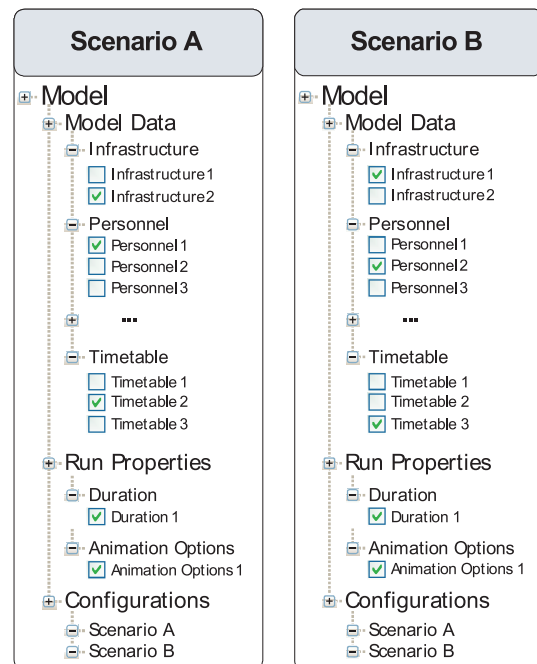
Scenario A

Model
Model Data
Infrastructure
Infrastructure1
Infrastructure2
Personnel
Personnel1
Personnel2
Personnel3
...
Timetable
Timetable 1
Timetable 2
Timetable 3
Run Properties
Duration
Duration 1
Animation Options
Animation Options 1
Configurations
Scenario A
Scenario B

Scenario B

Model
Model Data
Infrastructure
Infrastructure1
Infrastructure2
Personnel
Personnel1
Personnel2
Personnel3
...
Timetable
Timetable 1
Timetable 2
Timetable 3
Run Properties
Duration
Duration 1
Animation Options
Animation Options 1
Configurations
Scenario A
Scenario B